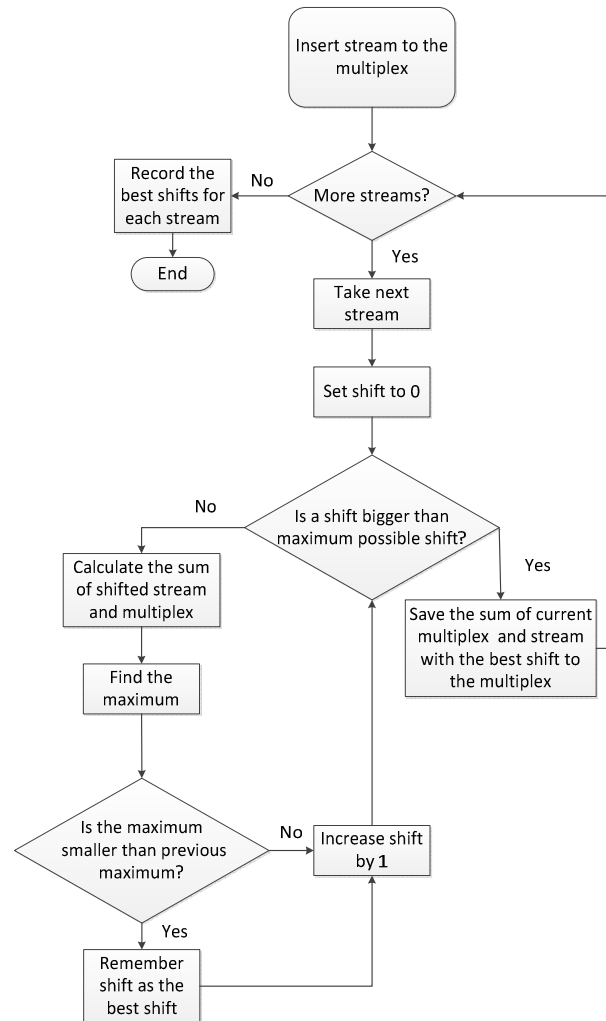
Insert stream to the multiplex

Record the best shifts for each stream

No

More streams?

End

Yes

Take next stream

Set shift to 0

No

Is a shift bigger than maximum possible shift?

Calculate the sum of shifted stream and multiplex

Yes

Save the sum of current multiplex and stream with the best shift to the multiplex

Find the maximum

Is the maximum smaller than previous maximum?

No

Increase shift by 1

Yes

Remember shift as the best shift